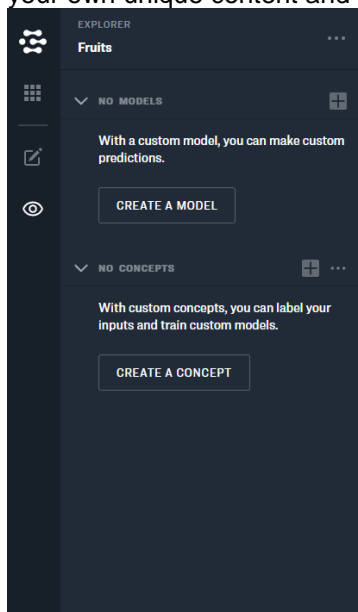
your own unique content and

EXPLORER
Fruits
...

NO MODELS

With a custom model, you can make custom predictions.

CREATE A MODEL

NO CONCEPTS
...

With custom concepts, you can label your inputs and train custom models.

CREATE A CONCEPT